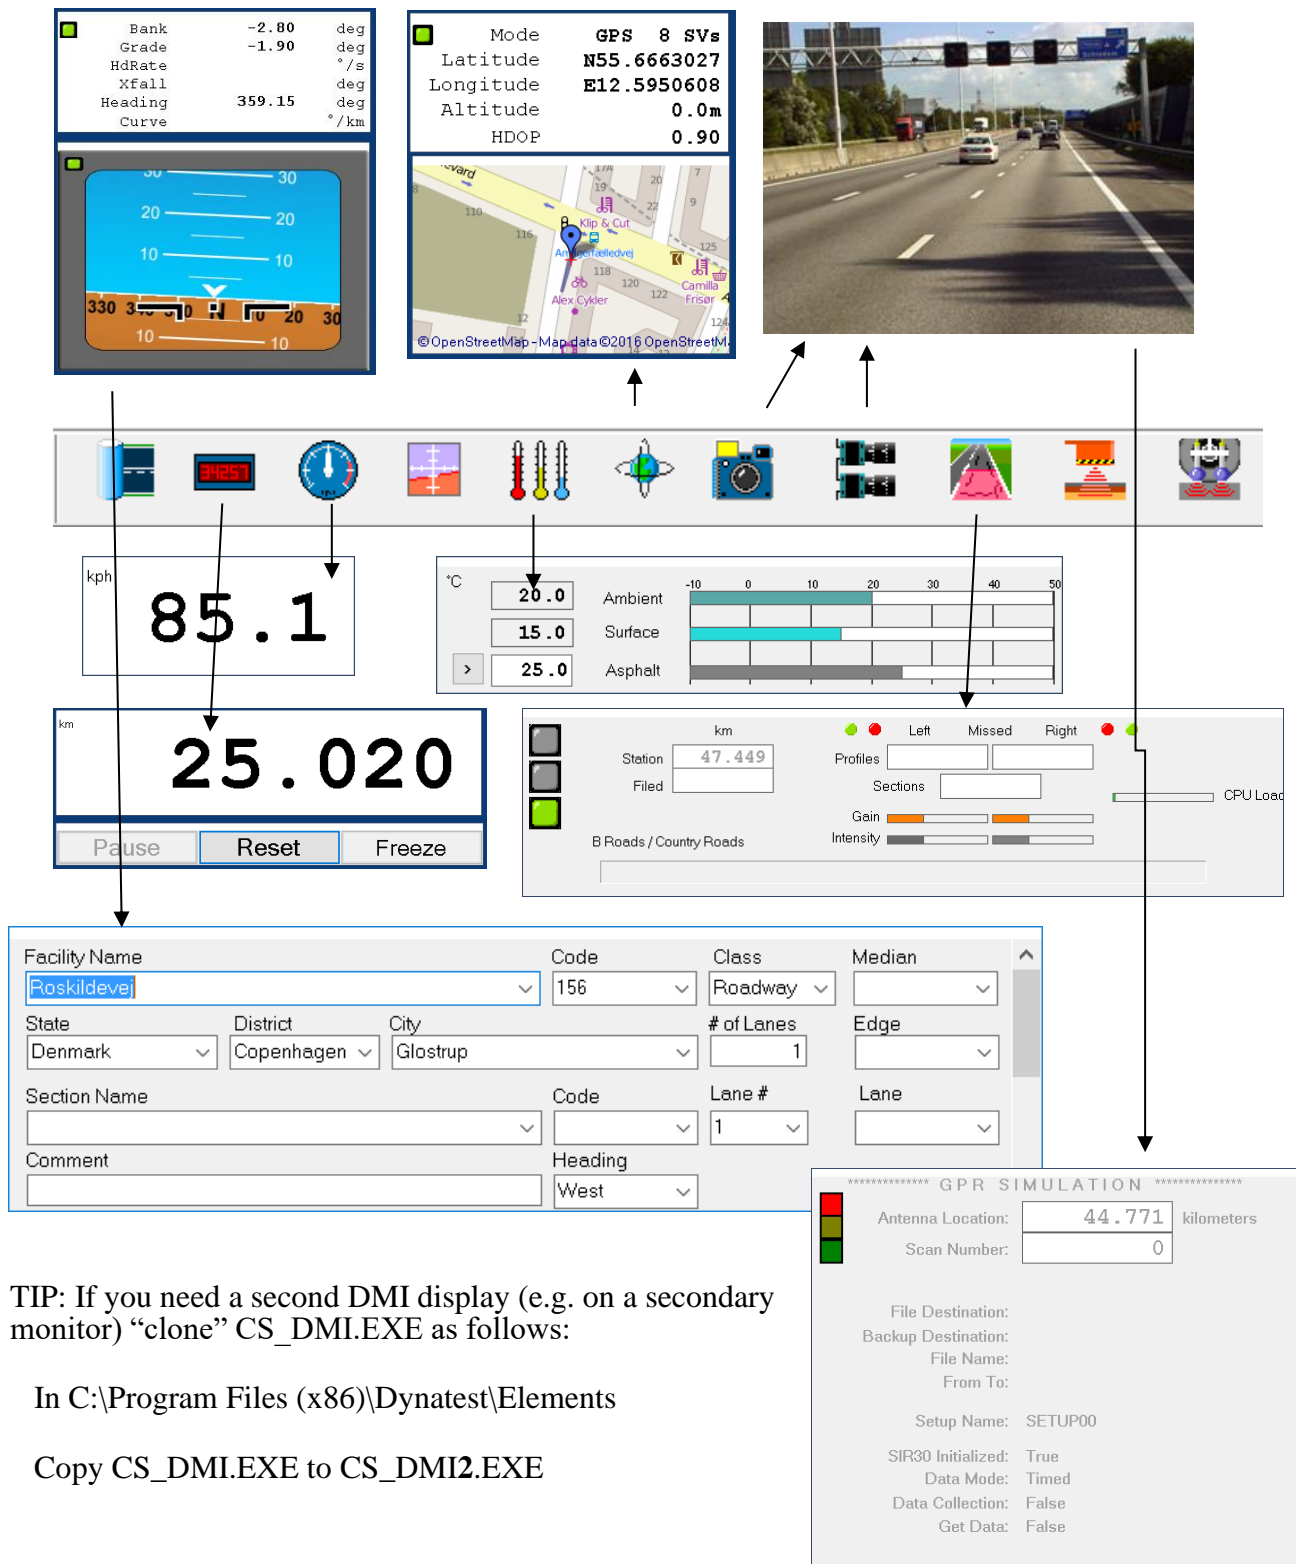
| Bank | -2.80 | deg |
|---|---|---|
| Grade | -1.90 | deg |
| HdRate | | °/s |
| Xfall | | deg |
| Heading | 359.15 | deg |
| Curve | | °/km |

30 30
20 20
10 10
330 340 10 20 30
10 10

| Mode | GPS 8 SVs |
|---|---|
| Latitude | N55.6663027 |
| Longitude | E12.5950608 |
| Altitude | 0.0m |
| HDOP | 0.90 |

evard
17A 19 20 7 22 9 110 116 Klip & Cut Amagerfælledvej 125 118 120 122 Camilla Frisør Alex Cykler 12 124
©OpenStreetMap-Map data©2016 OpenStreetM

34257

kph
85.1

°C
20.0 Ambient
15.0 Surface
25.0 Asphalt
-10 0 10 20 30 40 50

km
25.020
Pause Reset Freeze

km
Station 47.449
Filed
Left Missed Right
Profiles
Sections
Gain
Intensity
CPU Load
B Roads / Country Roads

Facility Name: Roskildevej
Code: 156
Class: Roadway
Median
State: Denmark
District: Copenhagen
City: Glostrup
# of Lanes: 1
Edge
Section Name
Code
Lane #: 1
Lane
Comment
Heading: West

************** GPR SIMULATION **************
Antenna Location: 44.771 kilometers
Scan Number: 0

File Destination:
Backup Destination:
File Name:
From To:

Setup Name: SETUP00

SIR30 Initialized: True
Data Mode: Timed
Data Collection: False
Get Data: False

TIP: If you need a second DMI display (e.g. on a secondary monitor) “clone” CS_DMI.EXE as follows:

In C:\Program Files (x86)\Dynatest\Elements

Copy CS_DMI.EXE to CS_DMI2.EXE